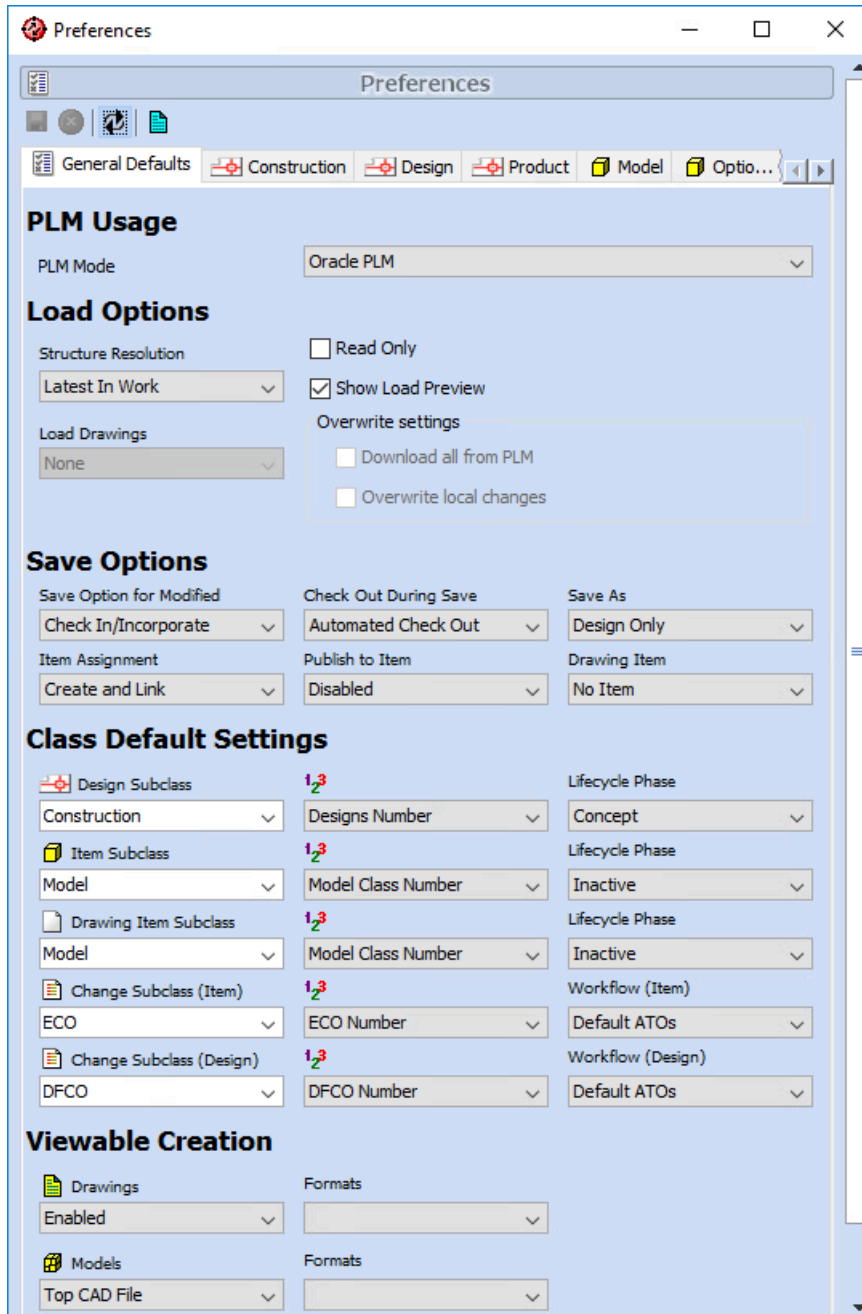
Preferences

Preferences

General Defaults | Construction | Design | Product | Model | Optio...

PLM Usage

PLM Mode
Oracle PLM

Load Options

Structure Resolution
Latest In Work

Read Only
Show Load Preview

Load Drawings
None

Overwrite settings
Download all from PLM
Overwrite local changes

Save Options

Save Option for Modified
Check In/Incorporate

Check Out During Save
Automated Check Out

Save As
Design Only

Item Assignment
Create and Link

Publish to Item
Disabled

Drawing Item
No Item

Class Default Settings

Design Subclass
Construction

$1_2^3$
Designs Number

Lifecycle Phase
Concept

Item Subclass
Model

$1_2^3$
Model Class Number

Lifecycle Phase
Inactive

Drawing Item Subclass
Model

$1_2^3$
Model Class Number

Lifecycle Phase
Inactive

Change Subclass (Item)
ECO

$1_2^3$
ECO Number

Workflow (Item)
Default ATOs

Change Subclass (Design)
DFCO

$1_2^3$
DFCO Number

Workflow (Design)
Default ATOs

Viewable Creation

Drawings
Enabled

Formats

Models
Top CAD File

Formats